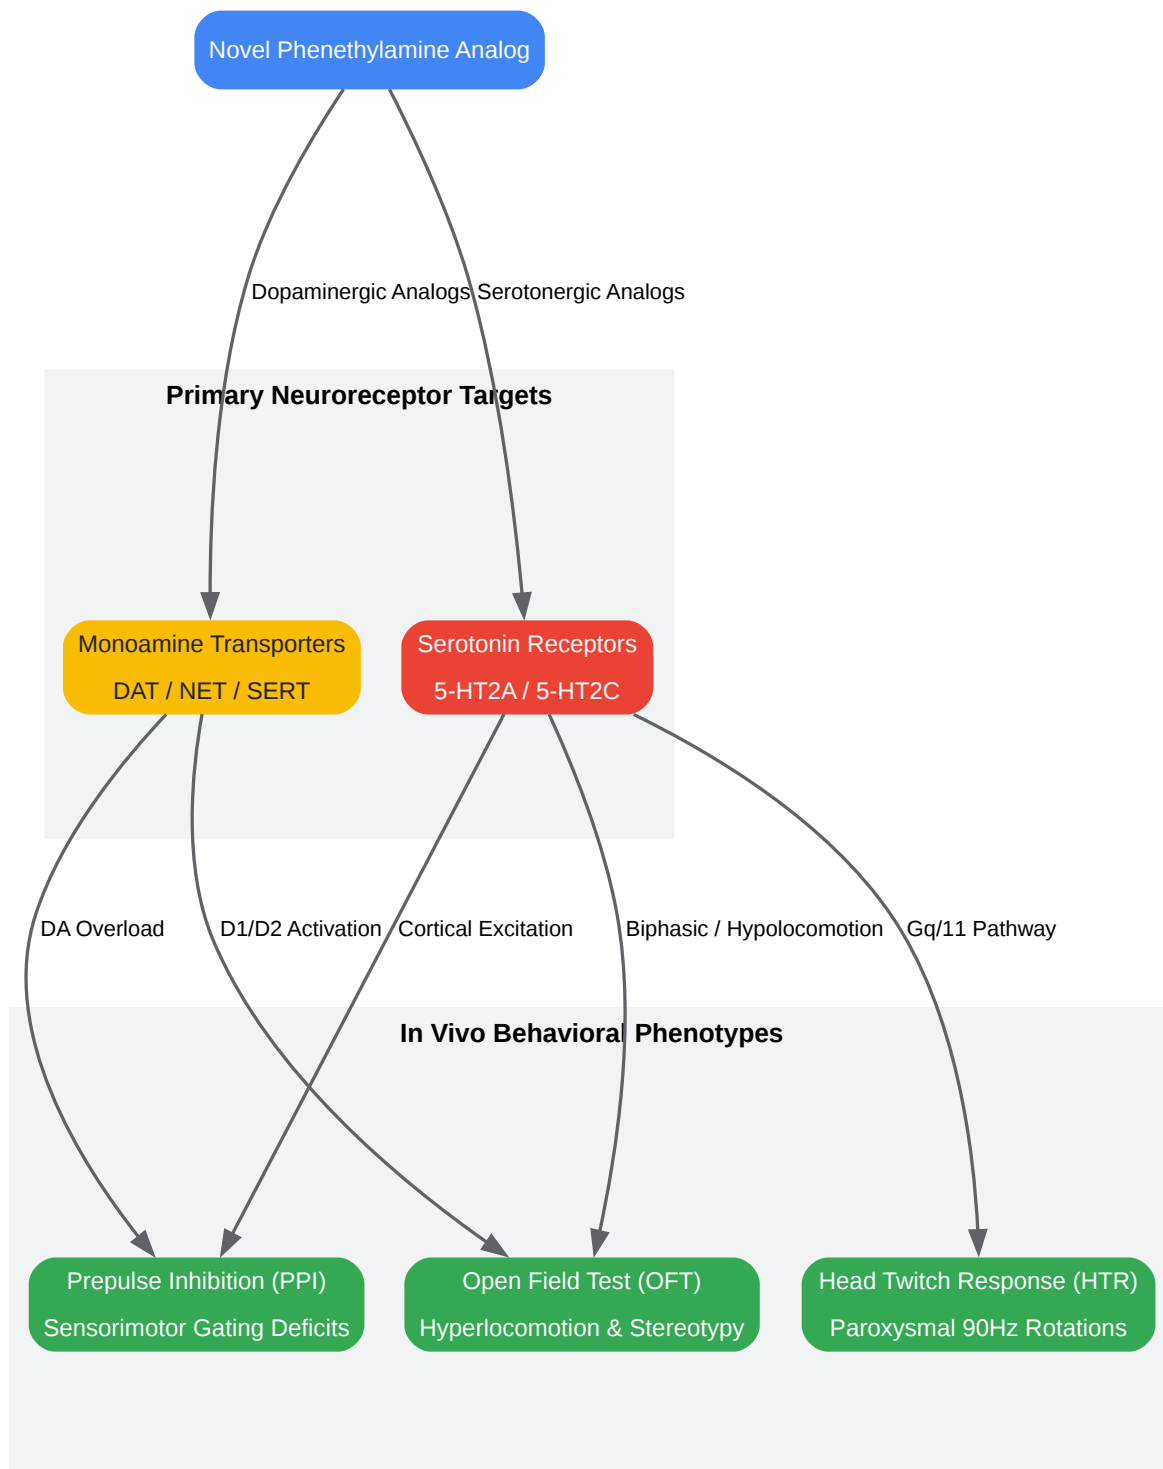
Novel Phenethylamine Analog

Dopaminergic Analogs

Serotonergic Analogs

Primary Neuroreceptor Targets

Monoamine Transporters
DAT / NET / SERT

Serotonin Receptors
5-HT2A / 5-HT2C

DA Overload

D1/D2 Activation

Cortical Excitation

Biphasic / Hypolocomotion

Gq/11 Pathway

In Vivo Behavioral Phenotypes

Prepulse Inhibition (PPI)
Sensorimotor Gating Deficits

Open Field Test (OFT)
Hyperlocomotion & Stereotypy

Head Twitch Response (HTR)
Paroxysmal 90Hz Rotations